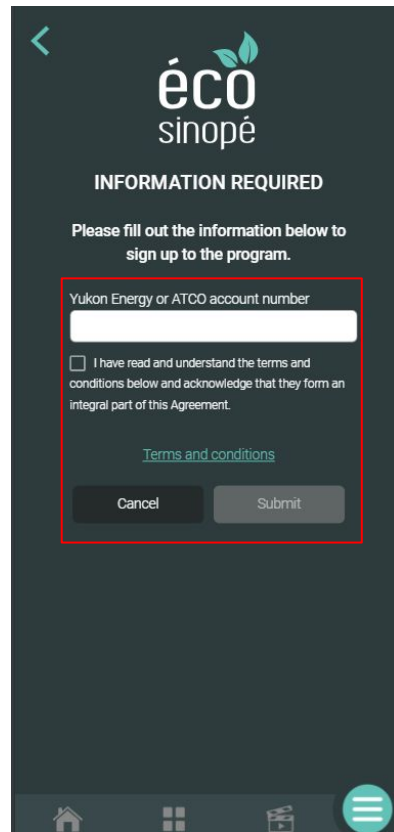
éco
sinopé

INFORMATION REQUIRED

Please fill out the information below to sign up to the program.

Yukon Energy or ATCO account number

I have read and understand the terms and conditions below and acknowledge that they form an integral part of this Agreement.

Terms and conditions

Cancel

Submit